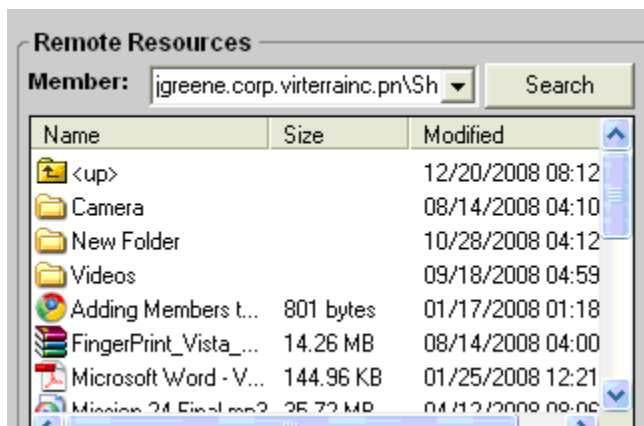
Remote Resources

Member: jgreene.corp.virterrainc.pn\Sh

Search

| Name | Size | Modified |
|---|---|---|
| <up> | | 12/20/2008 08:12 |
| Camera | | 08/14/2008 04:10 |
| New Folder | | 10/28/2008 04:12 |
| Videos | | 09/18/2008 04:59 |
| Adding Members t... | 801 bytes | 01/17/2008 01:18 |
| FingerPrint_Vista_... | 14.26 MB | 08/14/2008 04:00 |
| Microsoft Word - V... | 144.96 KB | 01/25/2008 12:21 |
| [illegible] | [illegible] | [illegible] |